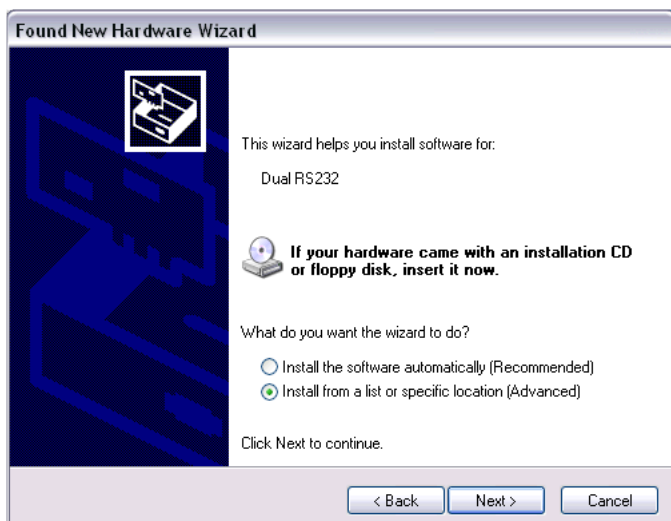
Found New Hardware Wizard

This wizard helps you install software for:

Dual RS232

If your hardware came with an installation CD or floppy disk, insert it now.

What do you want the wizard to do?

Install the software automatically (Recommended)
Install from a list or specific location (Advanced)

Click Next to continue.

< Back
Next >
Cancel